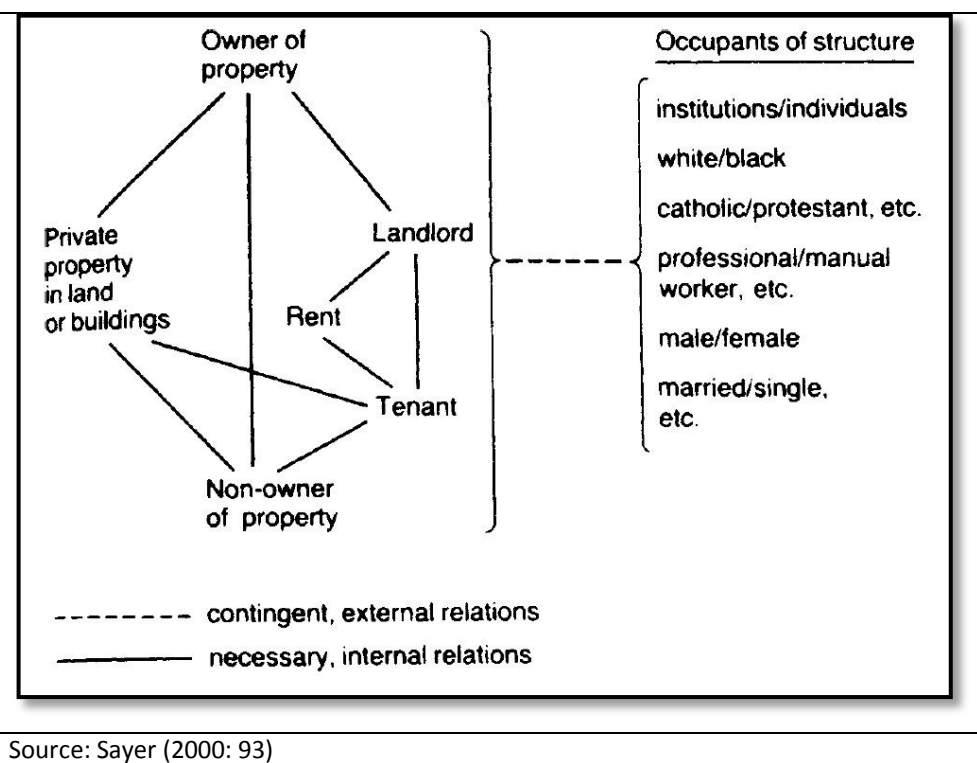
Owner of property

Private property in land or buildings

Landlord

Rent

Tenant

Non-owner of property

Occupants of structure

institutions/individuals

white/black

catholic/protestant, etc.

professional/manual worker, etc.

male/female

married/single, etc.

-------- contingent, external relations

———— necessary, internal relations

Source: Sayer (2000: 93)